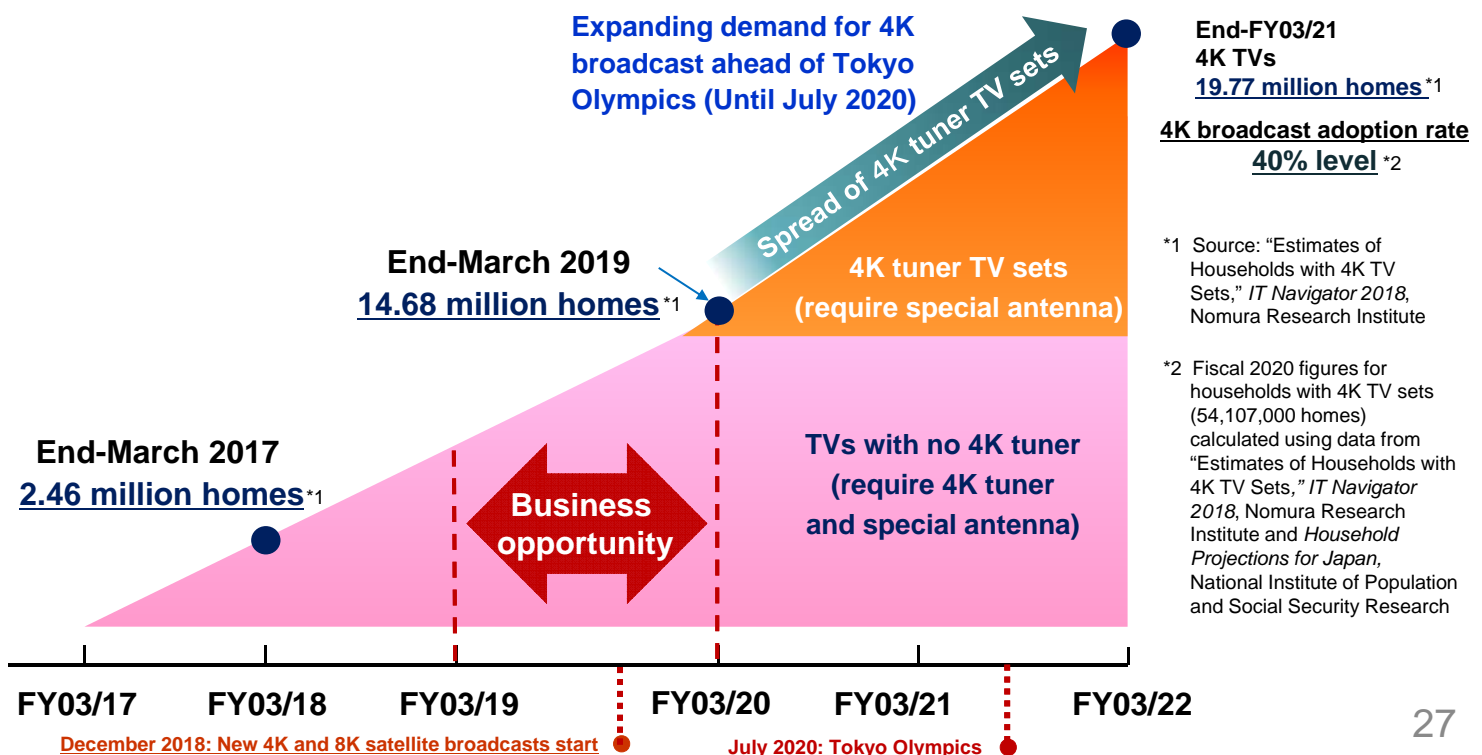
Expanding demand for 4K broadcast ahead of Tokyo Olympics (Until July 2020)

Spread of 4K tuner TV sets

End-FY03/21
4K TVs
19.77 million homes *1

4K broadcast adoption rate
40% level *2

End-March 2019
14.68 million homes *1

4K tuner TV sets
(require special antenna)

*1 Source: "Estimates of Households with 4K TV Sets," *IT Navigator 2018*, Nomura Research Institute

*2 Fiscal 2020 figures for households with 4K TV sets (54,107,000 homes) calculated using data from "Estimates of Households with 4K TV Sets," *IT Navigator 2018*, Nomura Research Institute and *Household Projections for Japan,* National Institute of Population and Social Security Research

End-March 2017
2.46 million homes *1

Business opportunity

TVs with no 4K tuner
(require 4K tuner and special antenna)

FY03/17 FY03/18 FY03/19 FY03/20 FY03/21 FY03/22

December 2018: New 4K and 8K satellite broadcasts start

July 2020: Tokyo Olympics

27